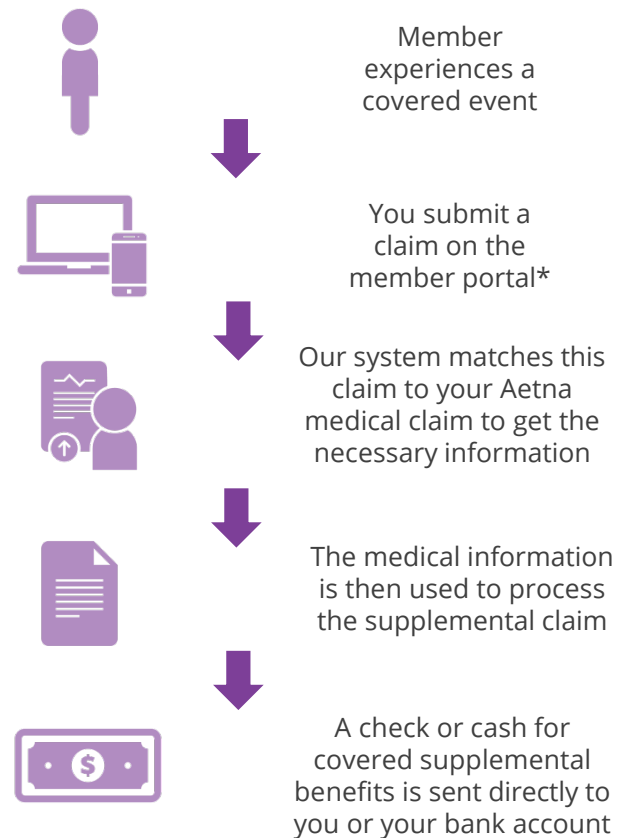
Member experiences a covered event

You submit a claim on the member portal*

Our system matches this claim to your Aetna medical claim to get the necessary information

The medical information is then used to process the supplemental claim

$

A check or cash for covered supplemental benefits is sent directly to you or your bank account